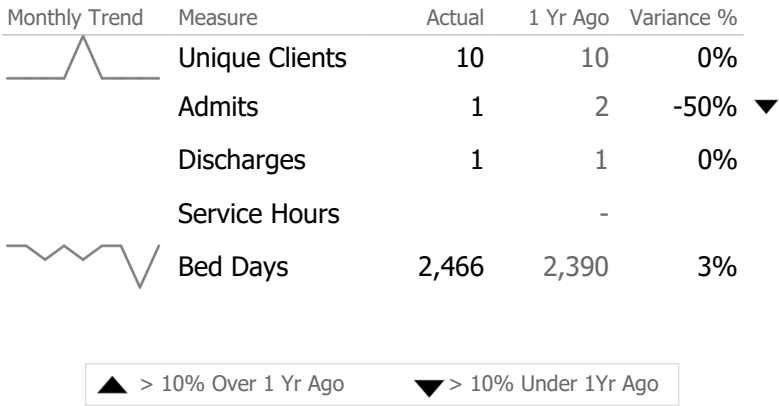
| Monthly Trend | Measure | Actual | 1 Yr Ago | Variance % | |
|---|---|---|---|---|---|
| | Unique Clients | 10 | 10 | 0% | |
| | Admits | 1 | 2 | -50% | ▼ |
| | Discharges | 1 | 1 | 0% | |
| | Service Hours | | - | | |
| | Bed Days | 2,466 | 2,390 | 3% | |

▲ > 10% Over 1 Yr Ago ▼ > 10% Under 1Yr Ago